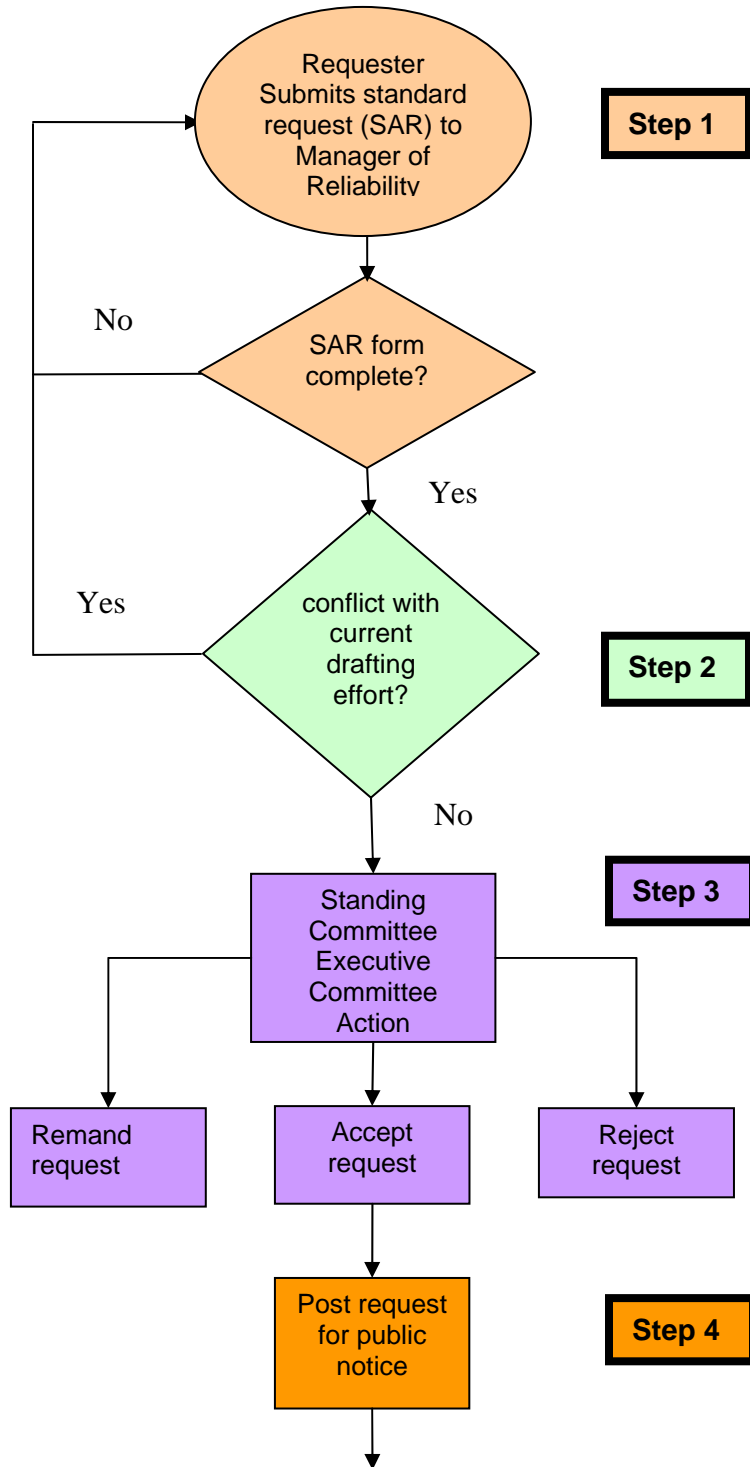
Requester Submits standard request (SAR) to Manager of Reliability

Step 1

No

SAR form complete?

Yes

Yes

conflict with current drafting effort?

Step 2

No

Standing Committee Executive Committee Action

Step 3

Remand request

Accept request

Reject request

Post request for public notice

Step 4